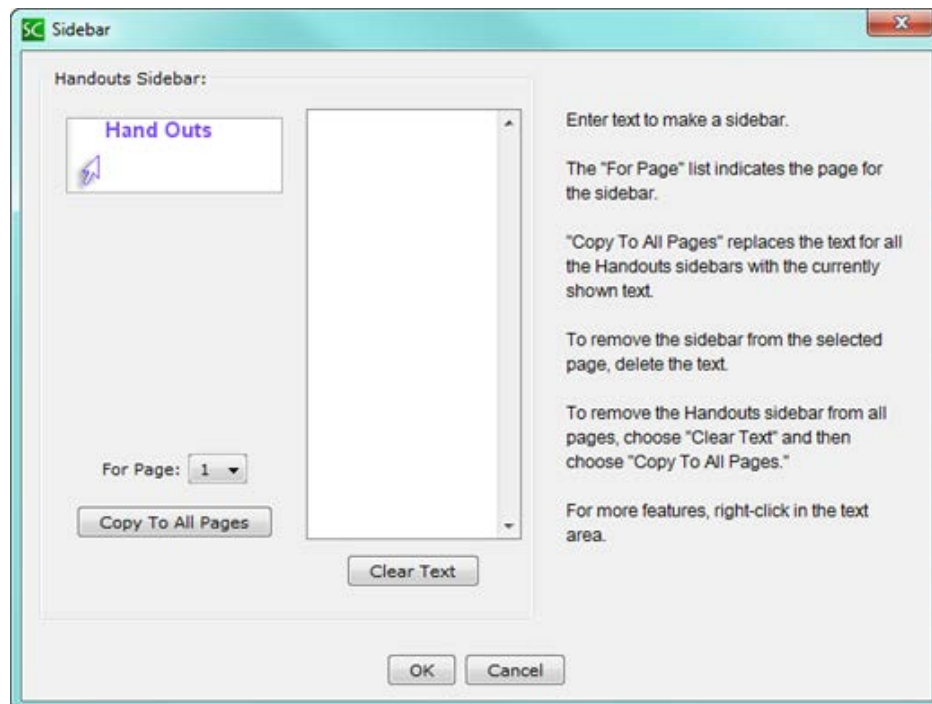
SC Sidebar

Handouts Sidebar:

Hand Outs

For Page: 1

Copy To All Pages

Clear Text

Enter text to make a sidebar.

The "For Page" list indicates the page for the sidebar.

"Copy To All Pages" replaces the text for all the Handouts sidebars with the currently shown text.

To remove the sidebar from the selected page, delete the text.

To remove the Handouts sidebar from all pages, choose "Clear Text" and then choose "Copy To All Pages."

For more features, right-click in the text area.

OK Cancel